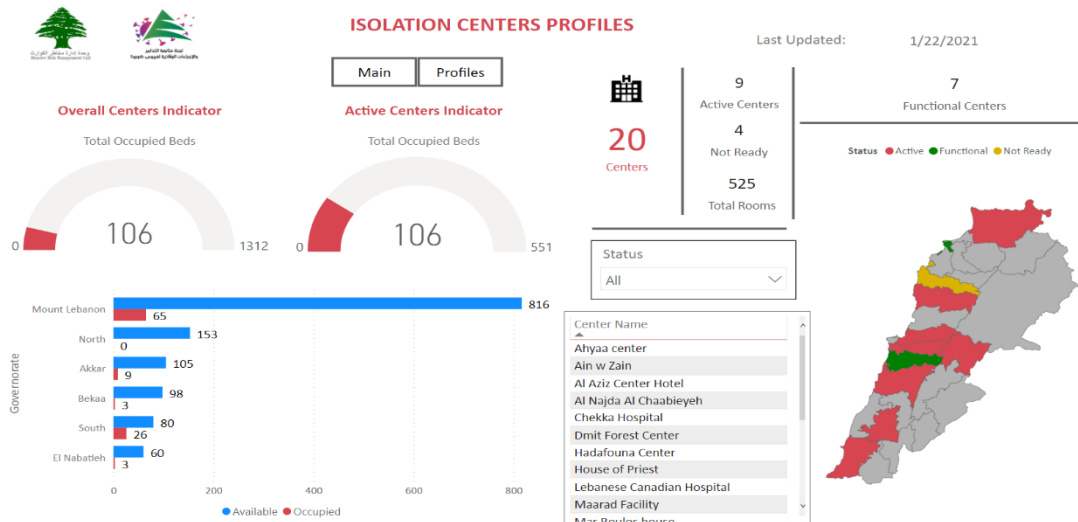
ISOLATION CENTERS PROFILES

Last Updated: 1/22/2021

Main
Profiles

Overall Centers Indicator
Total Occupied Beds
0
106
1312

Active Centers Indicator
Total Occupied Beds
0
106
551

20
Centers

9
Active Centers
4
Not Ready
525
Total Rooms

7
Functional Centers

Status ● Active ● Functional ● Not Ready

Status
All

Center Name
Ahyaa center
Ain w Zain
Al Aziz Center Hotel
Al Najda Al Chaabieyeh
Chekka Hospital
Dmit Forest Center
Hadafouna Center
House of Priest
Lebanese Canadian Hospital
Maarad Facility

Governorate
Mount Lebanon 816 65
North 153 0
Akkar 105 9
Bekaa 98 3
South 80 26
El Nabatieh 60 3
0 200 400 600 800
● Available ● Occupied